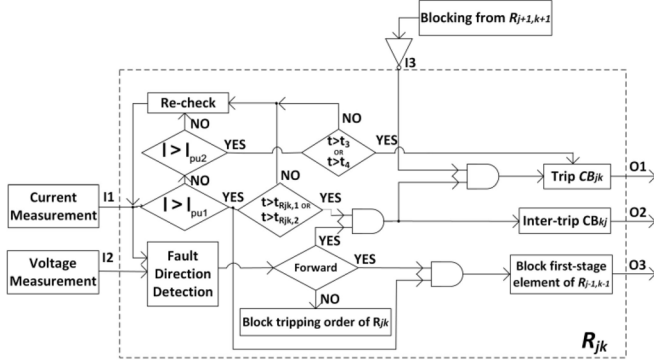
Blocking from $R_{j+1,k+1}$

I3

Re-check

NO

$|>|_{pu2}$

YES

NO

$t>t_3$ OR $t>t_4$

YES

NO

NO

Trip $CB_{jk}$

O1

Current Measurement

I1

$|>|_{pu1}$

YES

$t>t_{Rjk,1}$ OR $t>t_{Rjk,2}$

YES

Inter-trip $CB_{kj}$

O2

YES

Voltage Measurement

I2

Fault Direction Detection

Forward

YES

Block first-stage element of $R_{j-1,k-1}$

O3

NO

Block tripping order of $R_{jk}$

$R_{jk}$